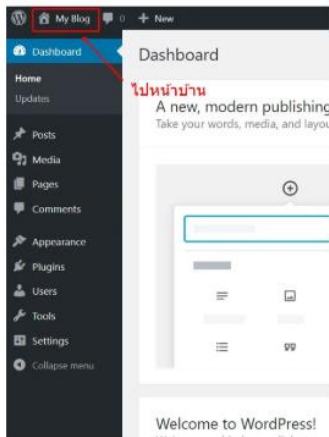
My Blog 0 + New

Dashboard
Home
Updates
Posts
Media
Pages
Comments
Appearance
Plugins
Users
Tools
Settings
Collapse menu

Dashboard

ไปหน้าบ้าน

A new, modern publishing
Take your words, media, and layou

Welcome to WordPress!